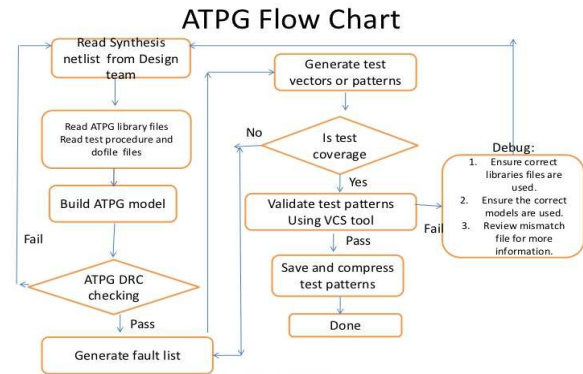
ATPG Flow Chart

Read Synthesis netlist from Design team

Read ATPG library files
Read test procedure and dofile files

Build ATPG model

Fail

ATPG DRC checking

Pass

Generate fault list

Generate test vectors or patterns

No

Is test coverage

Yes

Validate test patterns Using VCS tool

Pass

Save and compress test patterns

Done

Fail

Debug:
1. Ensure correct libraries files are used.
2. Ensure the correct models are used.
3. Review mismatch file for more information.